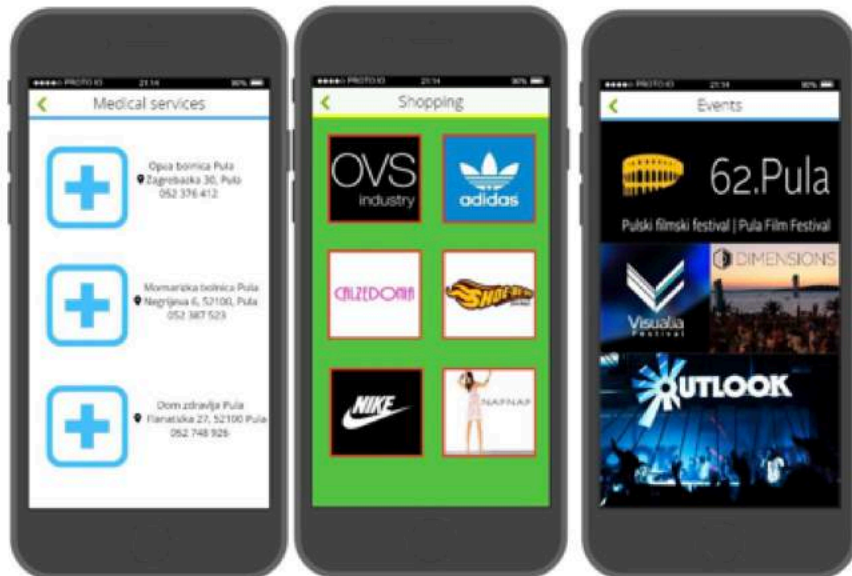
●●●●○ PROTO.IO 21:14 90%

Medical services

Opca bolnica Pula
Zagrebacka 30, Pula
052 376 412

Mornaricka bolnica Pula
Negrijeva 6, 52100, Pula
052 387 523

Dom zdravlja Pula
Flanaticka 27, 52100 Pula
052 748 926

●●●●○ PROTO.IO 21:14 90%

Shopping

OVS industry

adidas

CALZEDONIA

SHOEBEDO

NIKE

NAFNAF

●●●●○ PROTO.IO 21:14 90%

Events

62.Pula

Pulski filmski festival | Pula Film Festival

Visualia Festival

DIMENSIONS

OUTLOOK